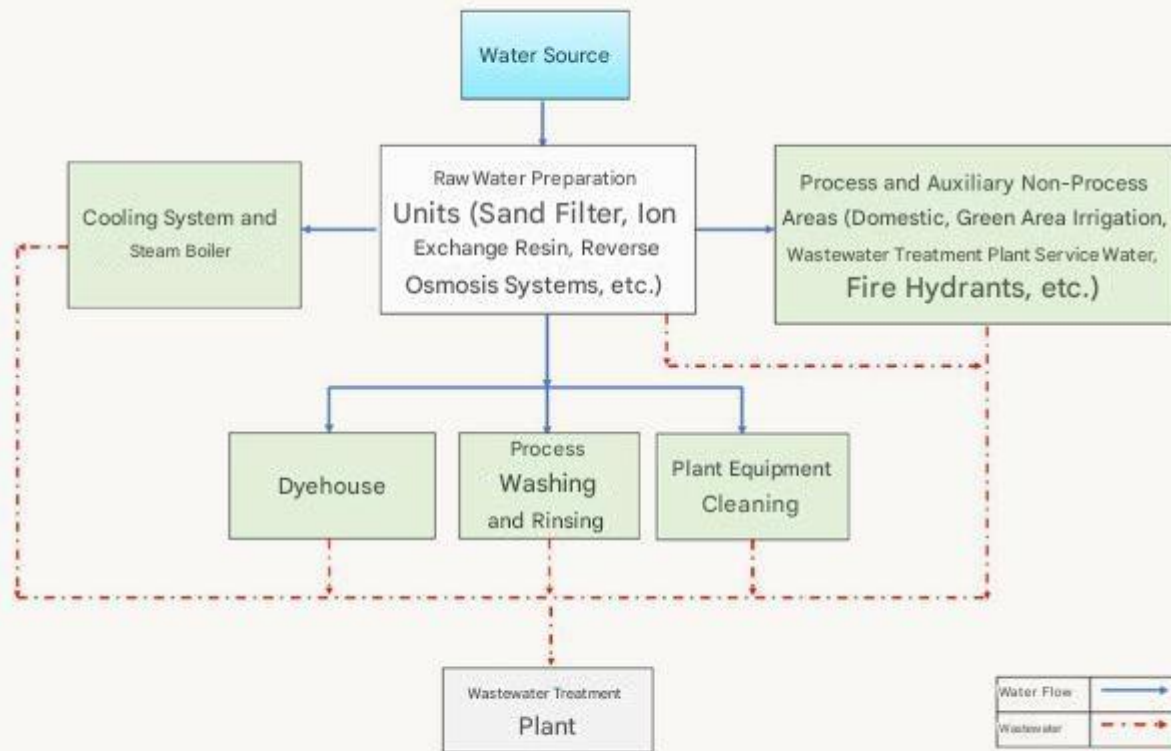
Water Source

Cooling System and Steam Boiler

Raw Water Preparation Units (Sand Filter, Ion Exchange Resin, Reverse Osmosis Systems, etc.)

Process and Auxiliary Non-Process Areas (Domestic, Green Area Irrigation, Wastewater Treatment Plant Service Water, Fire Hydrants, etc.)

Dyehouse

Process Washing and Rinsing

Plant Equipment Cleaning

Wastewater Treatment Plant

| Water Flow | |
|---|---|
| Wastewater | |